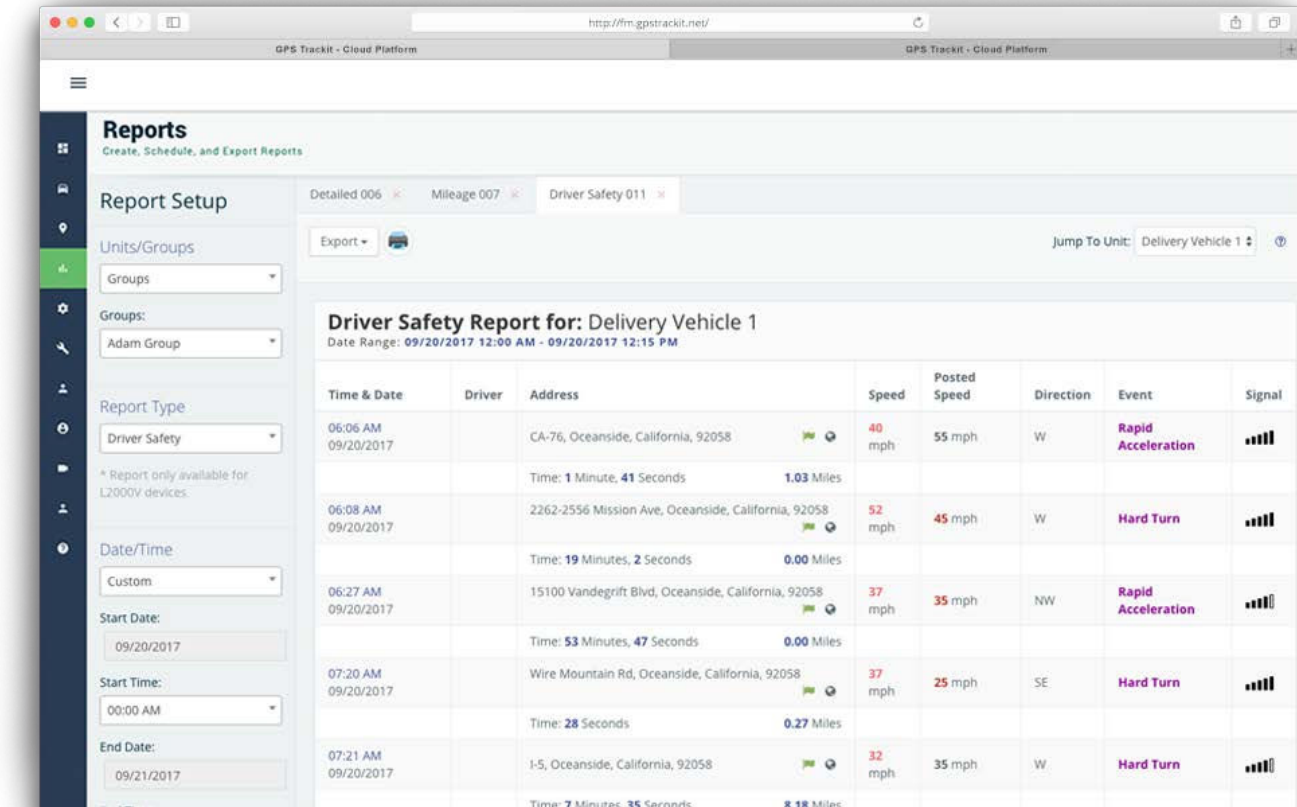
http://fm.gpstrackit.net/

GPS Trackit - Cloud Platform

GPS Trackit - Cloud Platform

Reports
Create, Schedule, and Export Reports

Report Setup

Units/Groups

Groups

Groups:

Adam Group

Report Type

Driver Safety

* Report only available for L2000V devices.

Date/Time

Custom

Start Date:

09/20/2017

Start Time:

00:00 AM

End Date:

09/21/2017

Detailed 006 × Mileage 007 × Driver Safety 011 ×

Export ▾

Jump To Unit: Delivery Vehicle 1 ⇕ ?

Driver Safety Report for: Delivery Vehicle 1
Date Range: 09/20/2017 12:00 AM - 09/20/2017 12:15 PM

| Time & Date | Driver | Address | Speed | Posted Speed | Direction | Event | Signal |
|---|---|---|---|---|---|---|---|
| 06:06 AM 09/20/2017 | | CA-76, Oceanside, California, 92058 | 40 mph | 55 mph | W | Rapid Acceleration | |
| | | Time: 1 Minute, 41 Seconds 1.03 Miles | | | | | |
| 06:08 AM 09/20/2017 | | 2262-2556 Mission Ave, Oceanside, California, 92058 | 52 mph | 45 mph | W | Hard Turn | |
| | | Time: 19 Minutes, 2 Seconds 0.00 Miles | | | | | |
| 06:27 AM 09/20/2017 | | 15100 Vandegrift Blvd, Oceanside, California, 92058 | 37 mph | 35 mph | NW | Rapid Acceleration | |
| | | Time: 53 Minutes, 47 Seconds 0.00 Miles | | | | | |
| 07:20 AM 09/20/2017 | | Wire Mountain Rd, Oceanside, California, 92058 | 37 mph | 25 mph | SE | Hard Turn | |
| | | Time: 28 Seconds 0.27 Miles | | | | | |
| 07:21 AM 09/20/2017 | | I-5, Oceanside, California, 92058 | 32 mph | 35 mph | W | Hard Turn | |
| | | Time: 7 Minutes, 35 Seconds 8.18 Miles | | | | | |